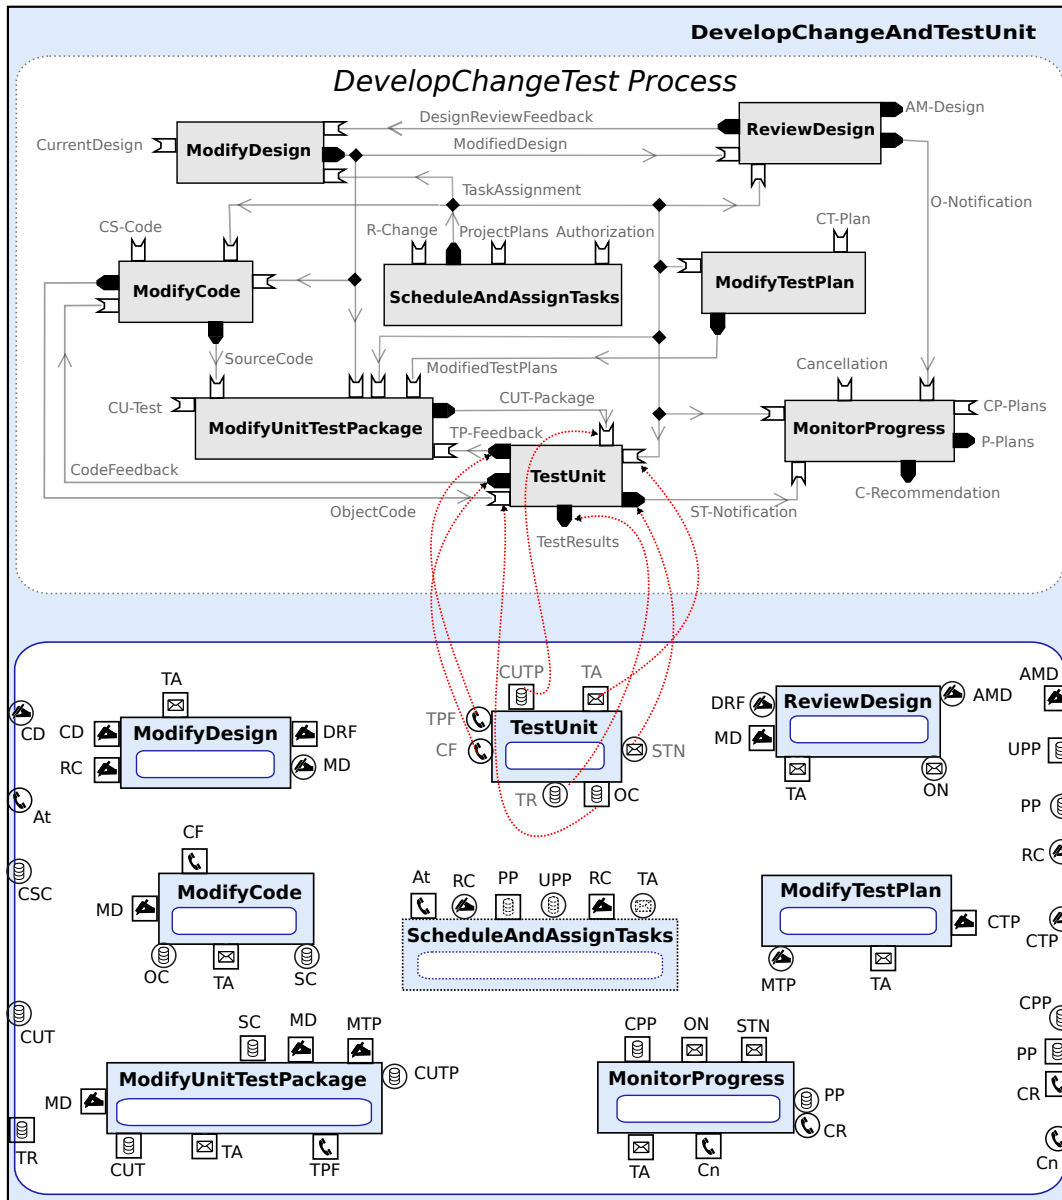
DevelopChangeAndTestUnit

DevelopChangeTest Process

DesignReviewFeedback
AM-Design
CurrentDesign
ModifyDesign
ModifiedDesign
ReviewDesign
TaskAssignment
O-Notification
CS-Code
R-Change
ProjectPlans
Authorization
CT-Plan
ModifyCode
ScheduleAndAssignTasks
ModifyTestPlan
SourceCode
ModifiedTestPlans
Cancellation
CU-Test
CUT-Package
CP-Plans
ModifyUnitTestPackage
MonitorProgress
TP-Feedback
P-Plans
CodeFeedback
TestUnit
C-Recommendation
ObjectCode
ST-Notification
TestResults

TA
CD
CD
ModifyDesign
DRF
RC
MD
At
CUTP
TA
TPF
TestUnit
CF
STN
TR
OC
DRF
ReviewDesign
AMD
MD
TA
ON
AMD
UPP
PP
RC
CF
CSC
MD
ModifyCode
OC
TA
SC
At
RC
PP
UPP
RC
TA
ScheduleAndAssignTasks
ModifyTestPlan
CTP
CTP
MTP
TA
CUT
SC
MD
MTP
CUTP
MD
ModifyUnitTestPackage
CUT
TA
TPF
TR
CPP
ON
STN
MonitorProgress
PP
CR
TA
Cn
CPP
PP
CR
Cn